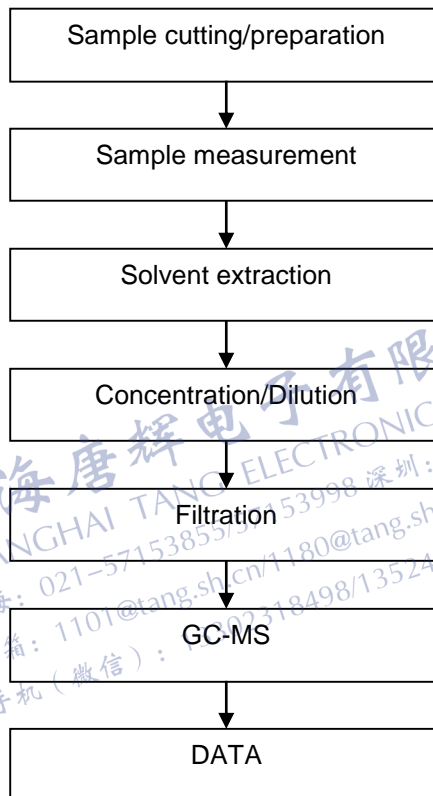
Sample cutting/preparation

Sample measurement

Solvent extraction

Concentration/Dilution

Filtration

GC-MS

DATA

海唐辉电子有限
NGHAI TANG ELECTRONIC
: 021-5715385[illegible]53998 深圳:
箱: 1101@tang.sh.cn/1180@tang.sh
手机(微信): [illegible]318498/13524